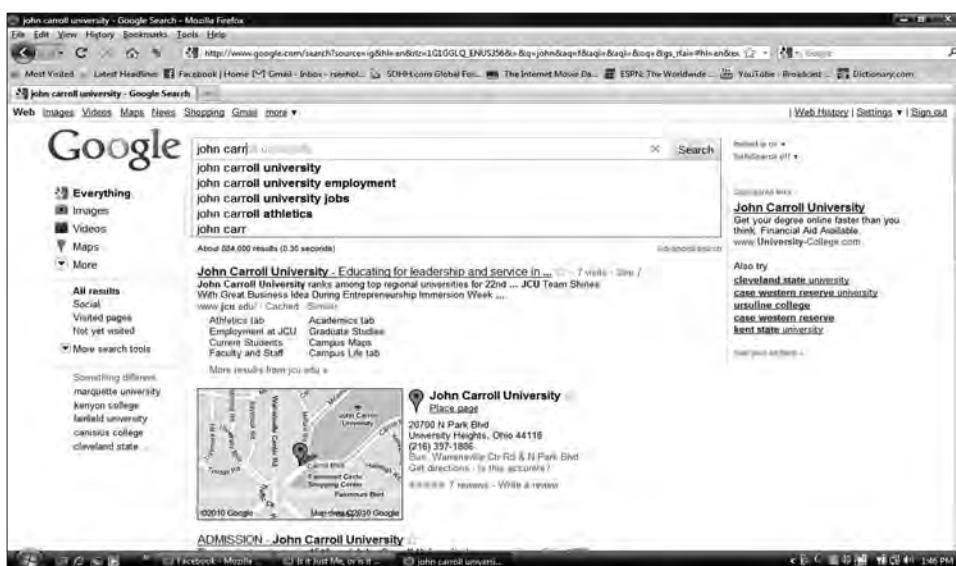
john carroll university - Google Search - Mozilla Firefox

File Edit View History Bookmarks Tools Help

http://www.google.com/search?source=ig&hl=en&rlz=1G1GGLQ_ENUS356&=&q=john&aq=f&aqi=&aql=&oq=&gs_rfai=#hl=en&tex

Most Visited Latest Headlines Facebook | Home Gmail - Inbox - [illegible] SOHH.com Global Fo... The Internet Movie Da... ESPN: The Worldwide ... YouTube - Broadcast ... Dictionary.com

john carroll university - Google Search

Web Images Videos Maps News Shopping Gmail more ▾

| Web History | Settings ▾ | Sign out

Google

john carr

Search

john carroll university
john carroll university employment
john carroll university jobs
john carroll athletics
john carr

Everything
Images
Videos
Maps
More

All results
Social
Visited pages
Not yet visited

More search tools

Something different
marquette university
kenyon college
fairfield university
canisius college
cleveland state

About 584,000 results (0.30 seconds)

Advanced search

John Carroll University - Educating for leadership and service in ... - 7 visits - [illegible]
John Carroll University ranks among top regional universities for 22nd ... JCU Team Shines With Great Business Idea During Entrepreneurship Immersion Week ...
www.jcu.edu/ - Cached - Similar

Athletics tab
Employment at JCU
Current Students
Faculty and Staff

Academics tab
Graduate Studies
Campus Maps
Campus Life tab

More results from jcu.edu »

John Carroll University
Place page
20700 N Park Blvd
University Heights, Ohio 44118
(216) 397-1886
Bus: Warrensville Ctr Rd & N Park Blvd
Get directions - Is this accurate?
7 reviews - Write a review

John Carroll University
Carroll Blvd
Fairmount Circle Shopping Center
Fairmount Blvd

©2010 Google - Map data ©2010 Google

ADMISSION - John Carroll University

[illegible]

Sponsored links

John Carroll University
Get your degree online faster than you think. Financial Aid Available.
www.University-College.com

Also try
cleveland state university
case western reserve university
ursuline college
case western reserve
kent state university

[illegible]

Facebook - Mozilla ...
Is it Just Me, or is it ...
john carroll universi...

1:46 PM